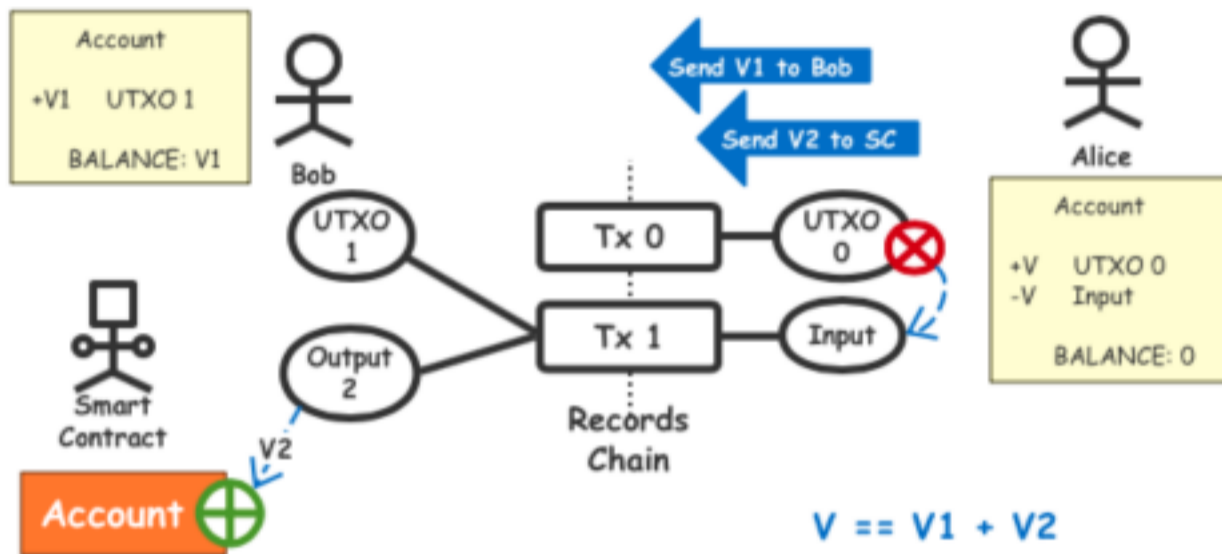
Account

+V1 UTXO 1

BALANCE: V1

Bob

Send V1 to Bob

Send V2 to SC

Alice

Account

+V UTXO 0
-V Input

BALANCE: 0

UTXO 1

Tx 0

UTXO 0

Tx 1

Input

Output 2

Smart Contract

V2

Records Chain

Account

V == V1 + V2